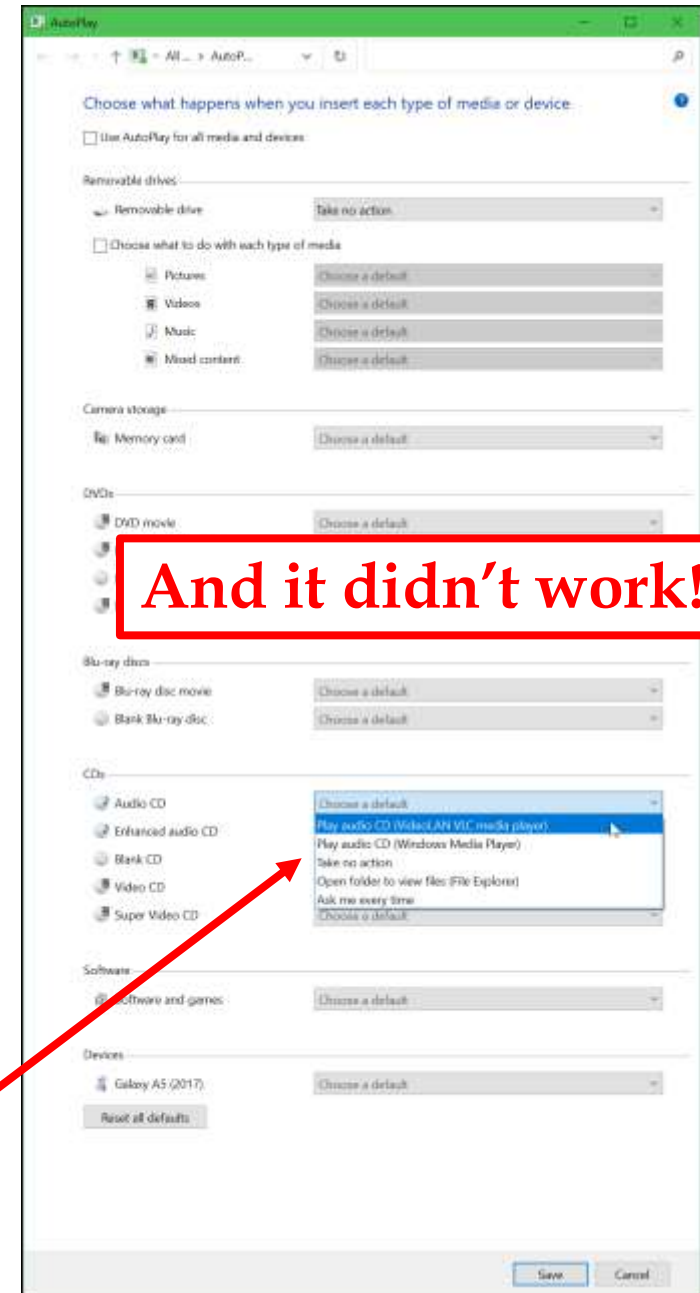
AutoPlay

All... > AutoP...

Choose what happens when you insert each type of media or device

Use AutoPlay for all media and devices

Removable drives

Removable drive | Take no action

Choose what to do with each type of media

Pictures | Choose a default

Videos | Choose a default

Music | Choose a default

Mixed content | Choose a default

Camera storage

Memory card | Choose a default

DVDs

DVD movie | Choose a default

And it didn't work!

Blu-ray discs

Blu-ray disc movie | Choose a default

Blank Blu-ray disc | Choose a default

CDs

Audio CD | Choose a default

Enhanced audio CD

Blank CD

Video CD

Super Video CD

Play audio CD (VideoLAN VLC media player)
Play audio CD (Windows Media Player)
Take no action
Open folder to view files (File Explorer)
Ask me every time

Choose a default

Software

Software and games | Choose a default

Devices

Galaxy A5 (2017) | Choose a default

Reset all defaults

Save Cancel